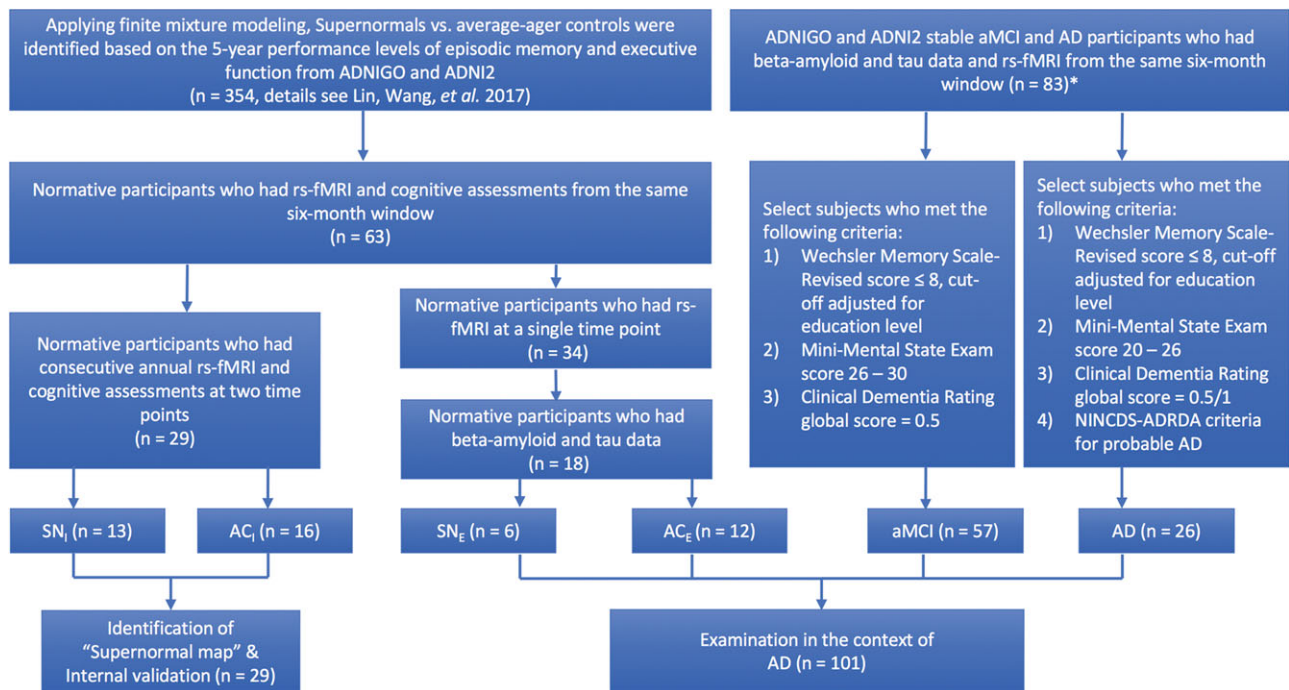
Applying finite mixture modeling, Supernormals vs. average-ager controls were identified based on the 5-year performance levels of episodic memory and executive function from ADNIGO and ADNI2 (n = 354, details see Lin, Wang, *et al.* 2017)

ADNIGO and ADNI2 stable aMCI and AD participants who had beta-amyloid and tau data and rs-fMRI from the same six-month window (n = 83)*

Normative participants who had rs-fMRI and cognitive assessments from the same six-month window (n = 63)

Select subjects who met the following criteria:
1) Wechsler Memory Scale-Revised score ≤ 8, cut-off adjusted for education level
2) Mini-Mental State Exam score 26 – 30
3) Clinical Dementia Rating global score = 0.5

Select subjects who met the following criteria:
1) Wechsler Memory Scale-Revised score ≤ 8, cut-off adjusted for education level
2) Mini-Mental State Exam score 20 – 26
3) Clinical Dementia Rating global score = 0.5/1
4) NINCDS-ADRDA criteria for probable AD

Normative participants who had consecutive annual rs-fMRI and cognitive assessments at two time points (n = 29)

Normative participants who had rs-fMRI at a single time point (n = 34)

Normative participants who had beta-amyloid and tau data (n = 18)

$SN_I$ (n = 13)

$AC_I$ (n = 16)

$SN_E$ (n = 6)

$AC_E$ (n = 12)

aMCI (n = 57)

AD (n = 26)

Identification of "Supernormal map" & Internal validation (n = 29)

Examination in the context of AD (n = 101)